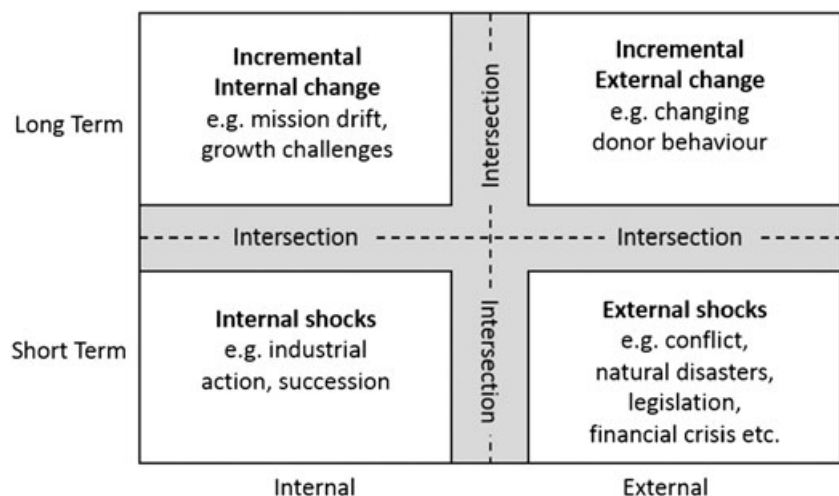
Long Term

Incremental Internal change
e.g. mission drift, growth challenges

Intersection

Incremental External change
e.g. changing donor behaviour

Intersection

Intersection

Short Term

Internal shocks
e.g. industrial action, succession

Intersection

External shocks
e.g. conflict, natural disasters, legislation, financial crisis etc.

Internal

External